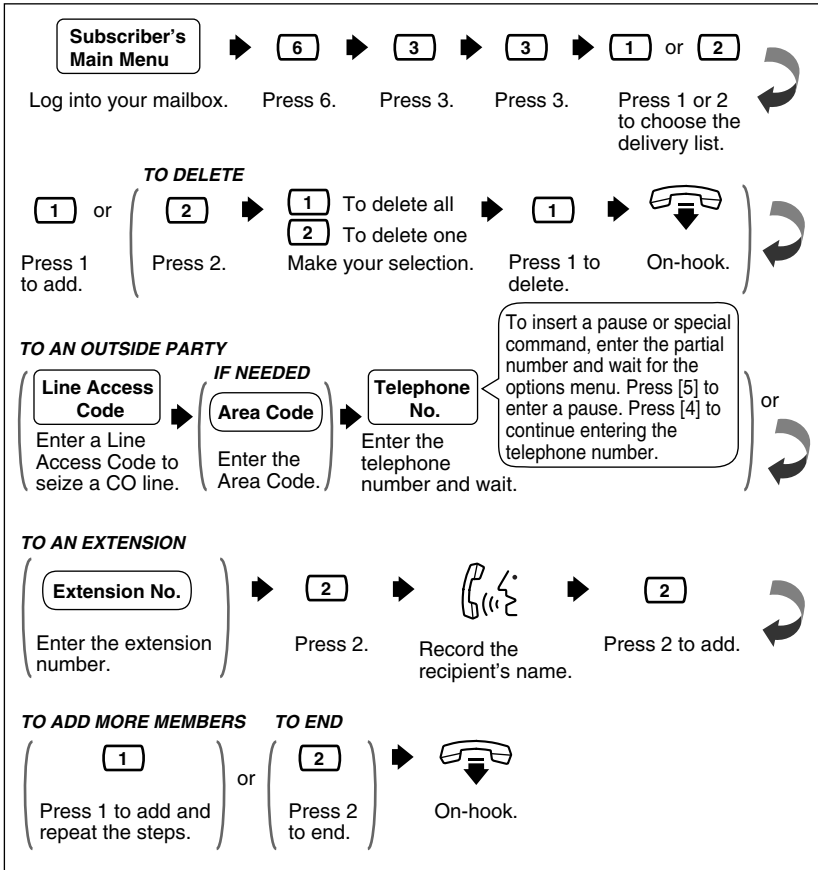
Subscriber's Main Menu

6

3

3

1 or 2

Log into your mailbox.

Press 6.

Press 3.

Press 3.

Press 1 or 2 to choose the delivery list.

TO DELETE

1 or

2

1 To delete all

2 To delete one

1

Press 1 to add.

Press 2.

Make your selection.

Press 1 to delete.

On-hook.

TO AN OUTSIDE PARTY

IF NEEDED

Line Access Code

Enter a Line Access Code to seize a CO line.

Area Code

Enter the Area Code.

Telephone No.

Enter the telephone number and wait.

To insert a pause or special command, enter the partial number and wait for the options menu. Press [5] to enter a pause. Press [4] to continue entering the telephone number.

or

TO AN EXTENSION

Extension No.

Enter the extension number.

2

Press 2.

Record the recipient's name.

2

Press 2 to add.

TO ADD MORE MEMBERS

TO END

1

Press 1 to add and repeat the steps.

or

2

Press 2 to end.

On-hook.